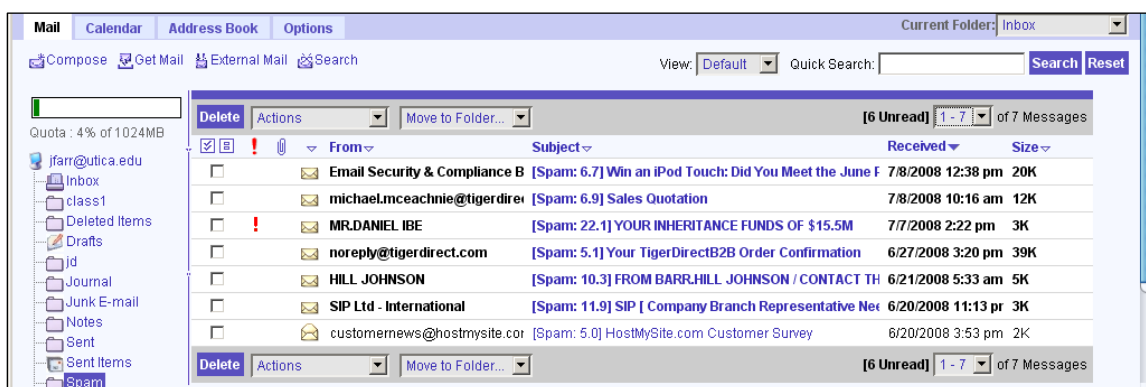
Mail Calendar Address Book Options

Current Folder: Inbox

Compose Get Mail External Mail Search

View: Default Quick Search: Search Reset

Quota : 4% of 1024MB

jfarr@utica.edu
Inbox
class1
Deleted Items
Drafts
jd
Journal
Junk E-mail
Notes
Sent
Sent Items
Spam

Delete Actions Move to Folder... [6 Unread] 1 - 7 of 7 Messages

| | ! | | | From | Subject | Received | Size |
|---|---|---|---|---|---|---|---|
| | | | | Email Security & Compliance B | [Spam: 6.7] Win an iPod Touch: Did You Meet the June F | 7/8/2008 12:38 pm | 20K |
| | | | | michael.mceachnie@tigerdire | [Spam: 6.9] Sales Quotation | 7/8/2008 10:16 am | 12K |
| | ! | | | MR.DANIEL IBE | [Spam: 22.1] YOUR INHERITANCE FUNDS OF $15.5M | 7/7/2008 2:22 pm | 3K |
| | | | | noreply@tigerdirect.com | [Spam: 5.1] Your TigerDirectB2B Order Confirmation | 6/27/2008 3:20 pm | 39K |
| | | | | HILL JOHNSON | [Spam: 10.3] FROM BARR.HILL JOHNSON / CONTACT TH | 6/21/2008 5:33 am | 5K |
| | | | | SIP Ltd - International | [Spam: 11.9] SIP [ Company Branch Representative Ne | 6/20/2008 11:13 pr | 3K |
| | | | | customernews@hostmysite.cor | [Spam: 5.0] HostMySite.com Customer Survey | 6/20/2008 3:53 pm | 2K |

Delete Actions Move to Folder... [6 Unread] 1 - 7 of 7 Messages